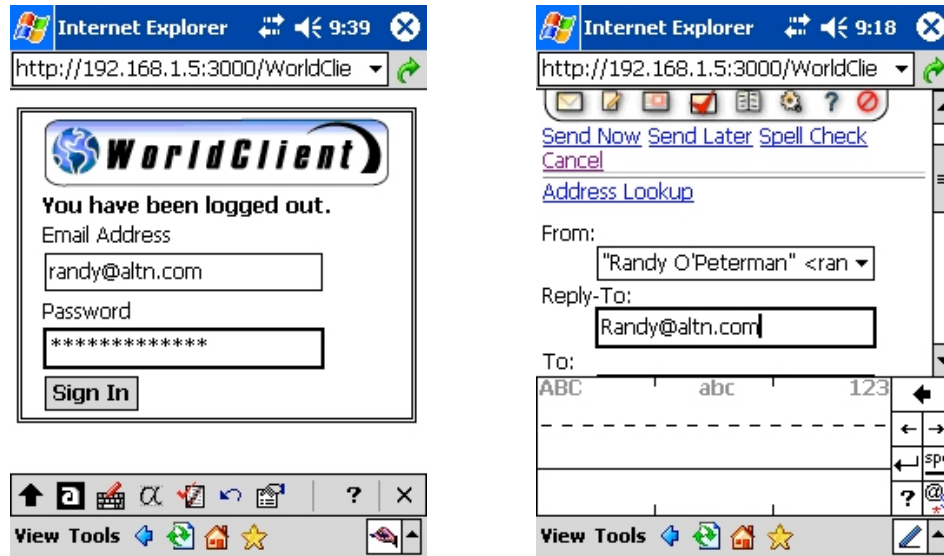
Internet Explorer 9:39

http://192.168.1.5:3000/WorldClie

WorldClient

You have been logged out.

Email Address

randy@altn.com

Password

*************

Sign In

? ×

View Tools

Internet Explorer 9:18

http://192.168.1.5:3000/WorldClie

Send Now Send Later Spell Check Cancel

Address Lookup

From:

"Randy O'Peterman" <ran

Reply-To:

Randy@altn.com

To:

ABC abc 123

?

View Tools